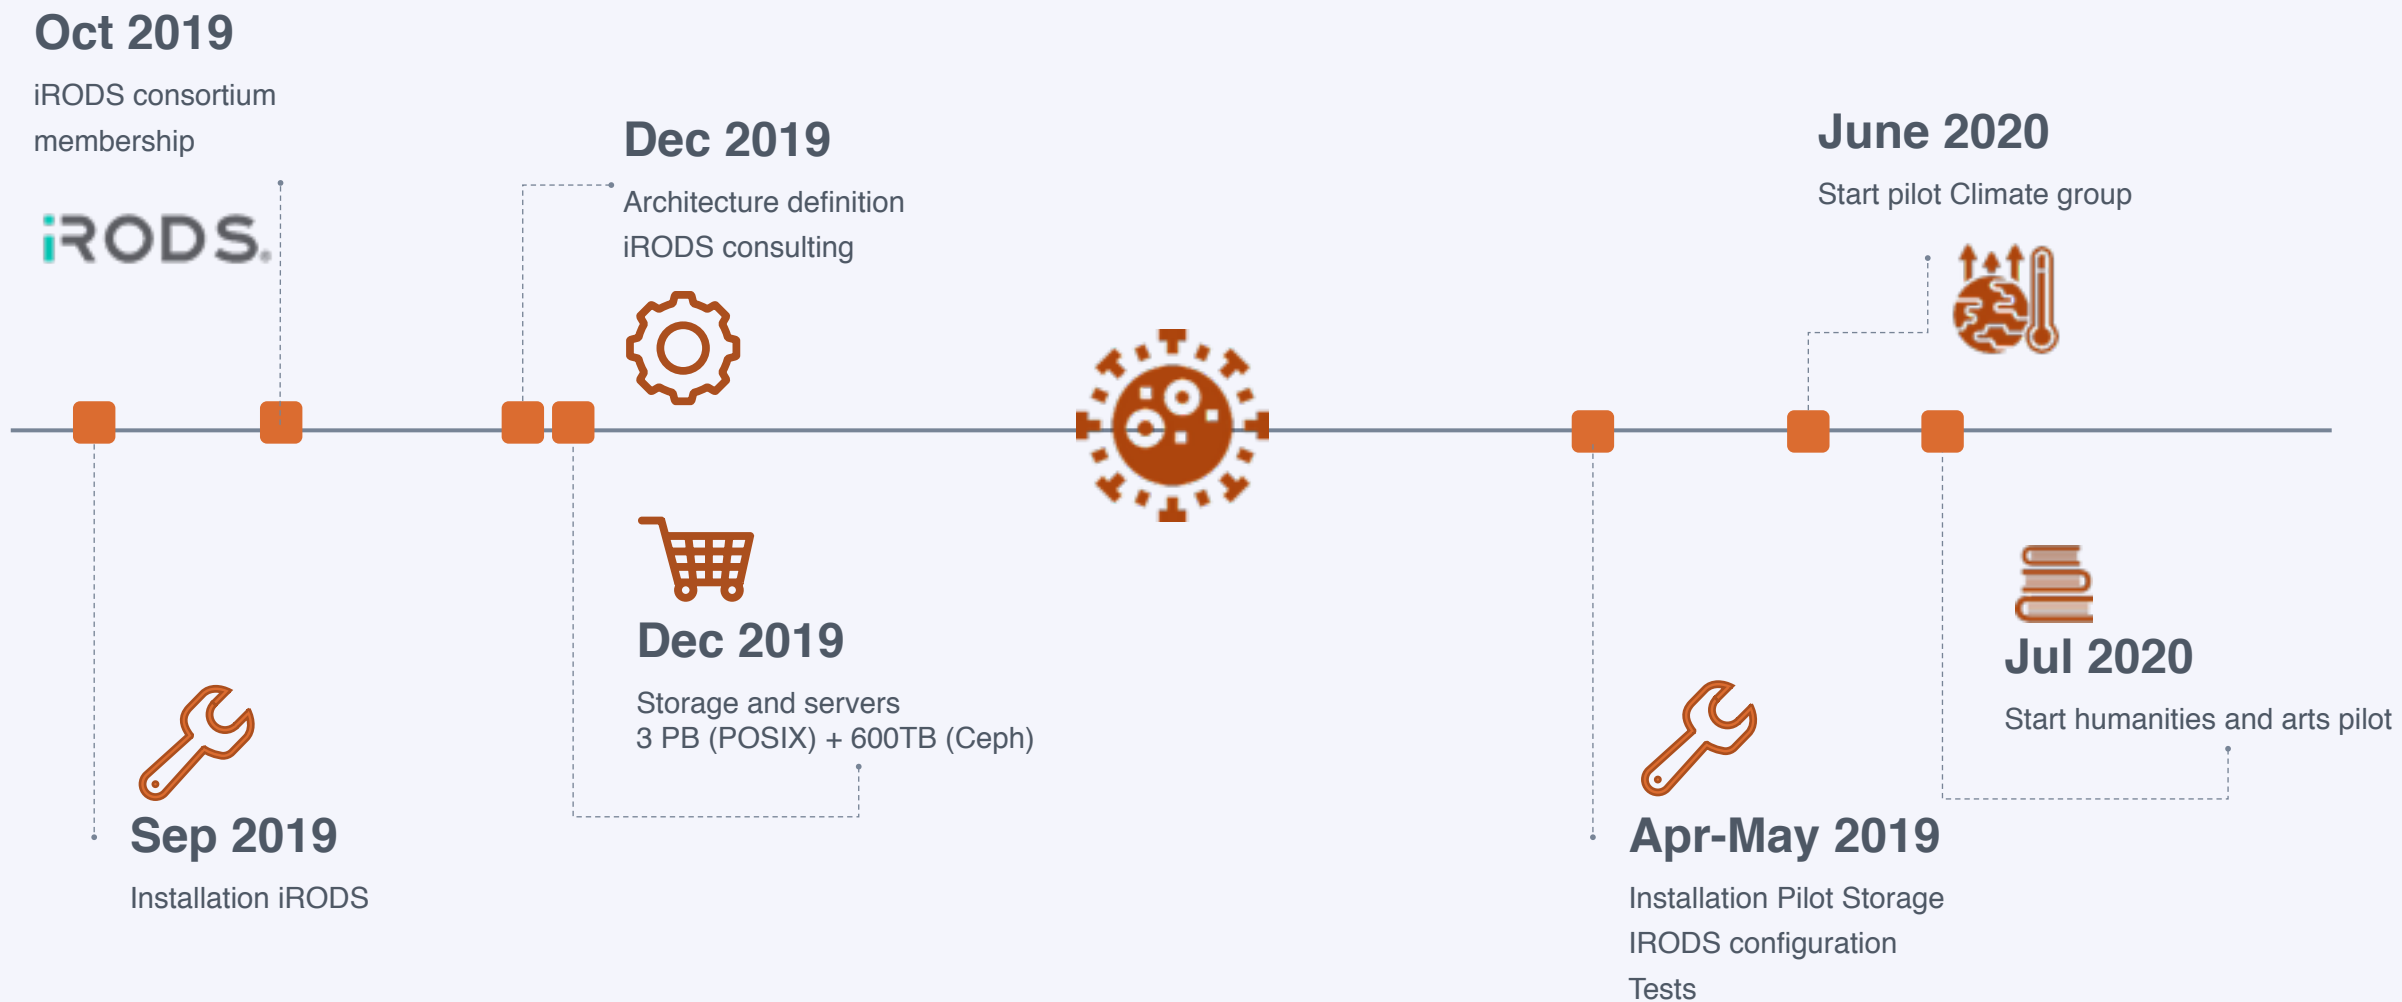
Oct 2019
iRODS consortium membership

iRODS

Dec 2019
Architecture definition
iRODS consulting

June 2020
Start pilot Climate group

Sep 2019
Installation iRODS

Dec 2019
Storage and servers
3 PB (POSIX) + 600TB (Ceph)

Jul 2020
Start humanities and arts pilot

Apr-May 2019
Installation Pilot Storage
IRODS configuration
Tests